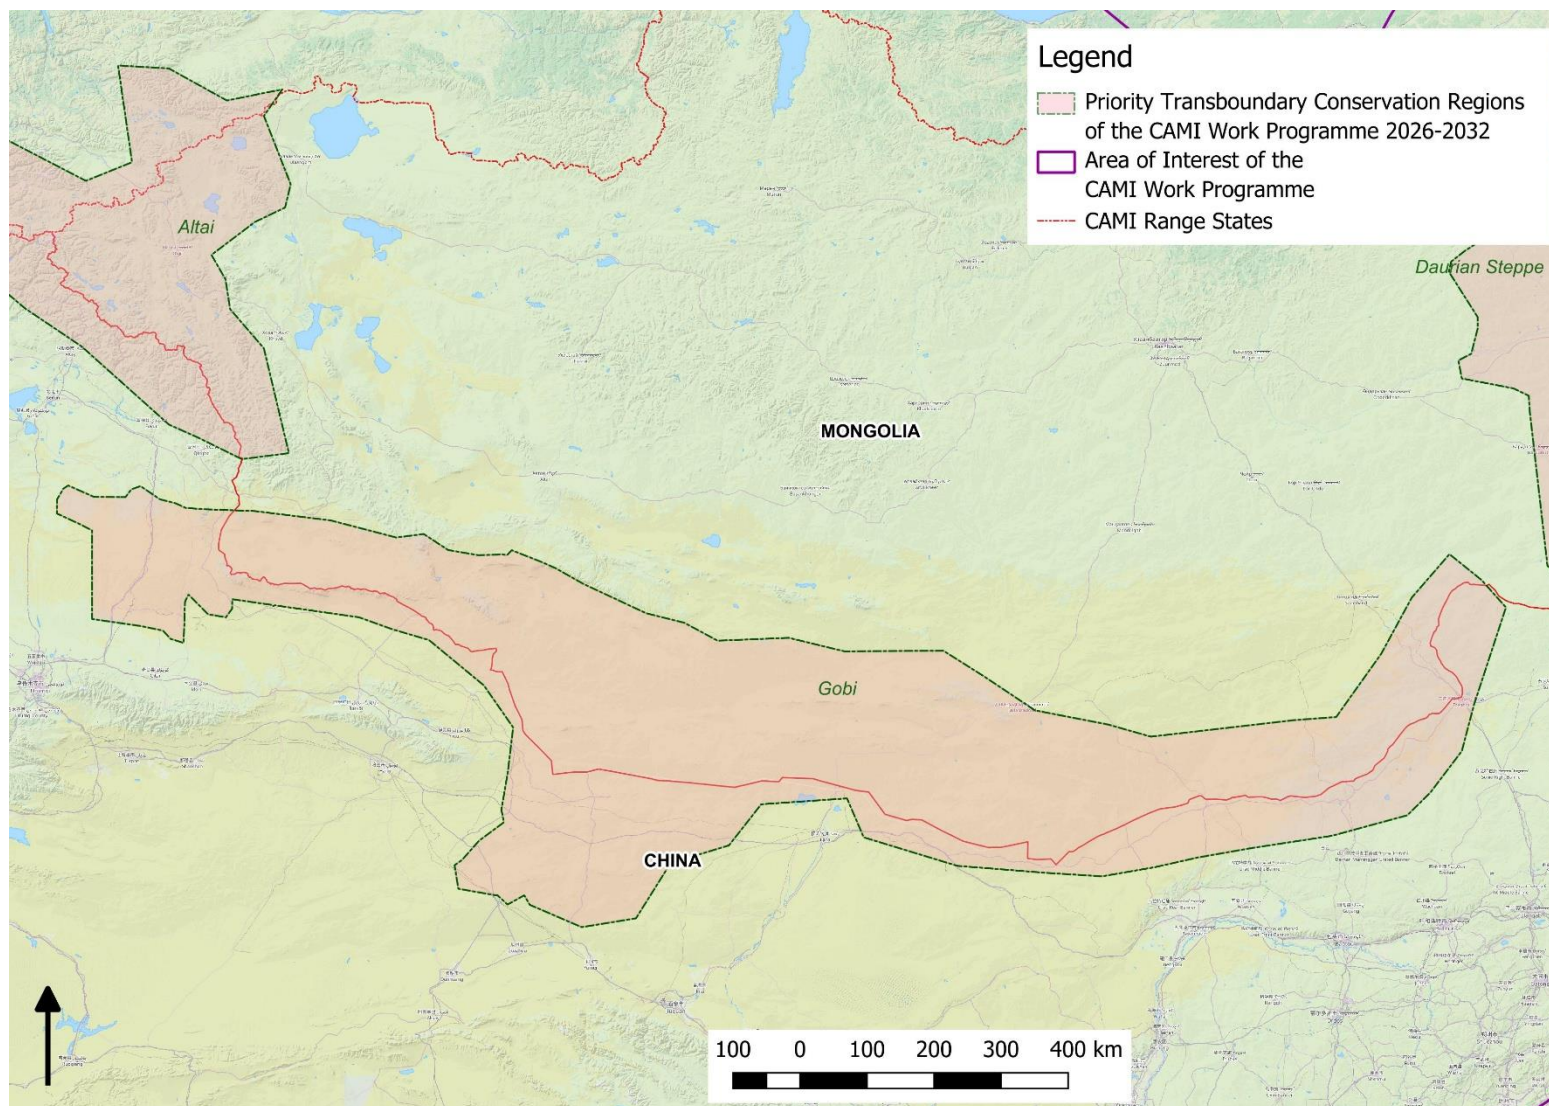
Legend

Priority Transboundary Conservation Regions of the CAMI Work Programme 2026-2032

Area of Interest of the CAMI Work Programme

CAMI Range States

Altai

Daurian Steppe

MONGOLIA

Gobi

CHINA

100 0 100 200 300 400 km